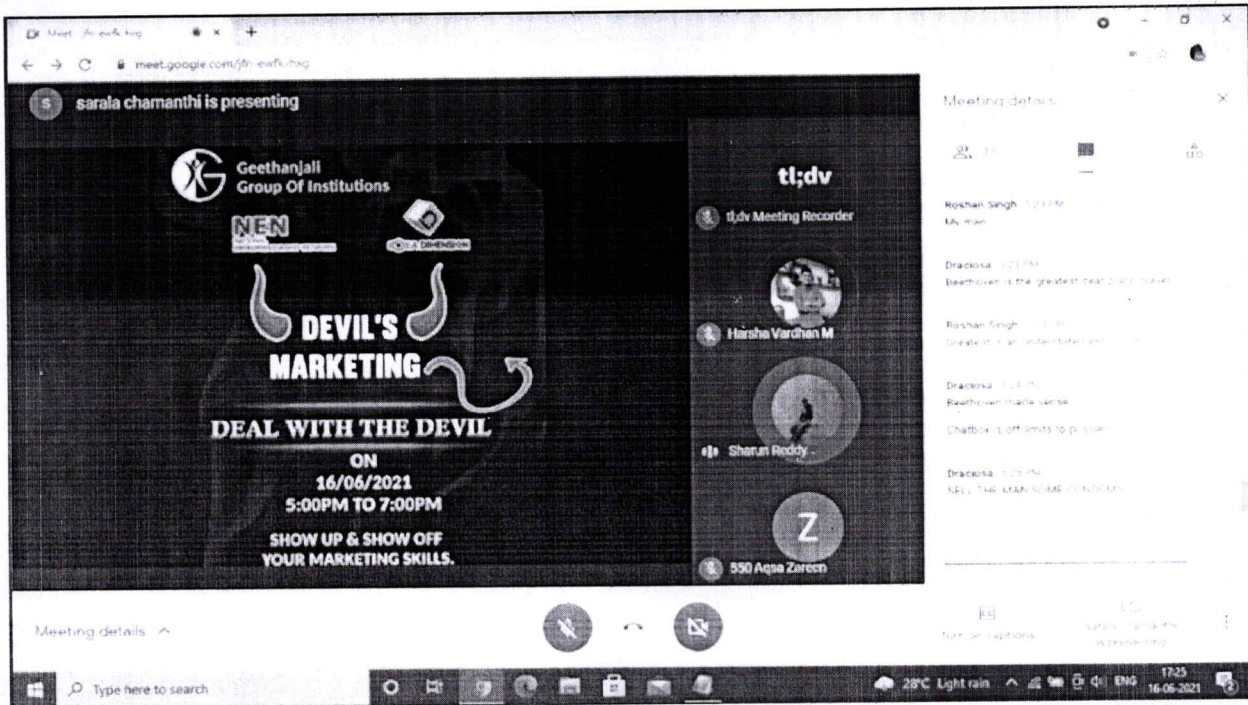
Meet - jfn-ewfk-bag
meet.google.com/jfn-ewfk-bag

S sarala chamanthi is presenting

Geethanjali
Group Of Institutions

NEN

D A DIMENSION

DEVIL'S
MARKETING

DEAL WITH THE DEVIL
ON
16/06/2021
5:00PM TO 7:00PM

SHOW UP & SHOW OFF
YOUR MARKETING SKILLS.

tl;dv
tl;dv Meeting Recorder
Harsha Vardhan M
Sharun Reddy
Z
550 Aqsa Zareen

Meeting details

Roshan Singh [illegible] PM
My man

Draciosa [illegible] PM
Beethoven is the greatest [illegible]

Roshan Singh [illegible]
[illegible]

Draciosa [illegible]
Beethoven made sense
Chatbox is off limits to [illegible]

Draciosa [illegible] PM
SELL THE MAN SOME CONDOMS

Meeting details ^

Turn on captions

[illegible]

Type here to search

28°C Light rain ENG 17:25 16-06-2021